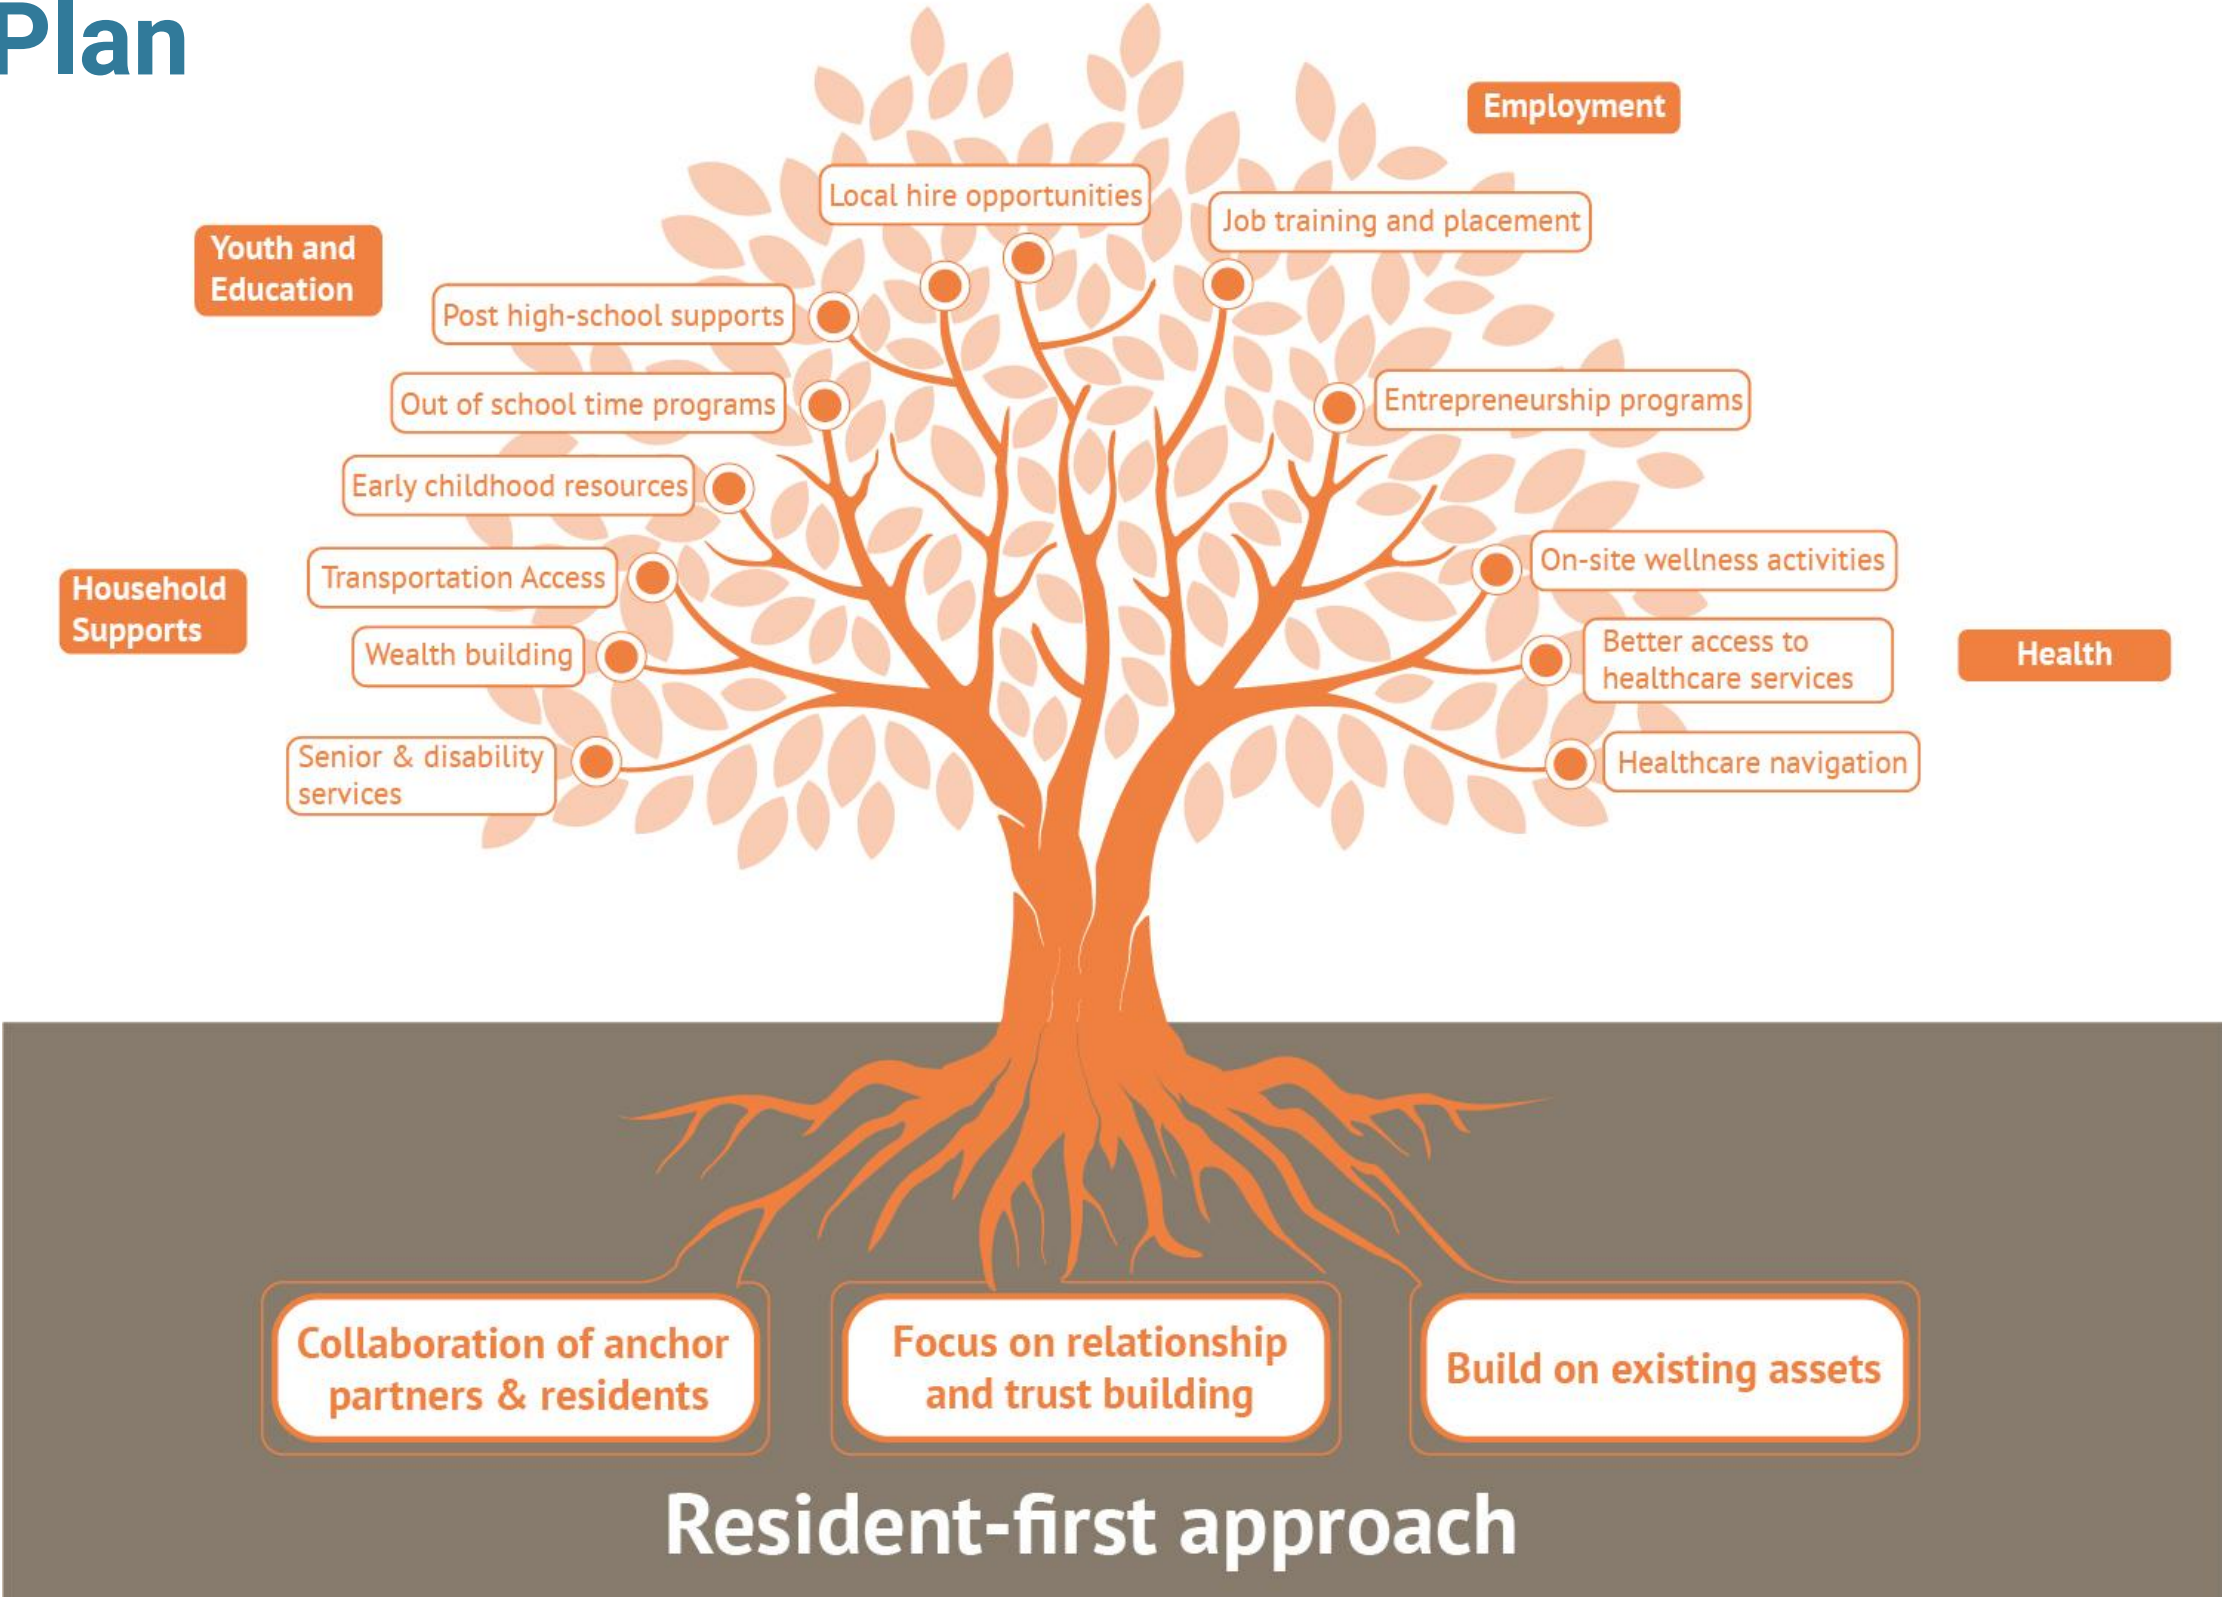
Plan

Employment

Local hire opportunities

Job training and placement

Youth and Education

Post high-school supports

Out of school time programs

Entrepreneurship programs

Early childhood resources

Household Supports

Transportation Access

Wealth building

Senior & disability services

On-site wellness activities

Better access to healthcare services

Health

Healthcare navigation

Collaboration of anchor partners & residents

Focus on relationship and trust building

Build on existing assets

Resident-first approach